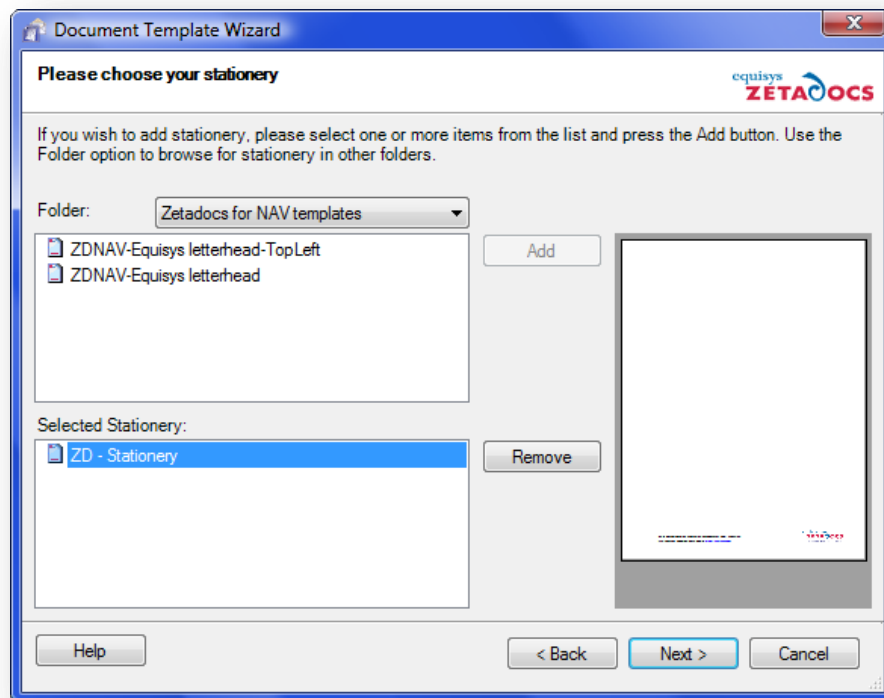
Document Template Wizard

Please choose your stationery

equisys ZETADOCS

If you wish to add stationery, please select one or more items from the list and press the Add button. Use the Folder option to browse for stationery in other folders.

Folder: Zetadocs for NAV templates

ZDNAV-Equisys letterhead-TopLeft
ZDNAV-Equisys letterhead

Add

Selected Stationery:

ZD - Stationery

Remove

Help

< Back

Next >

Cancel